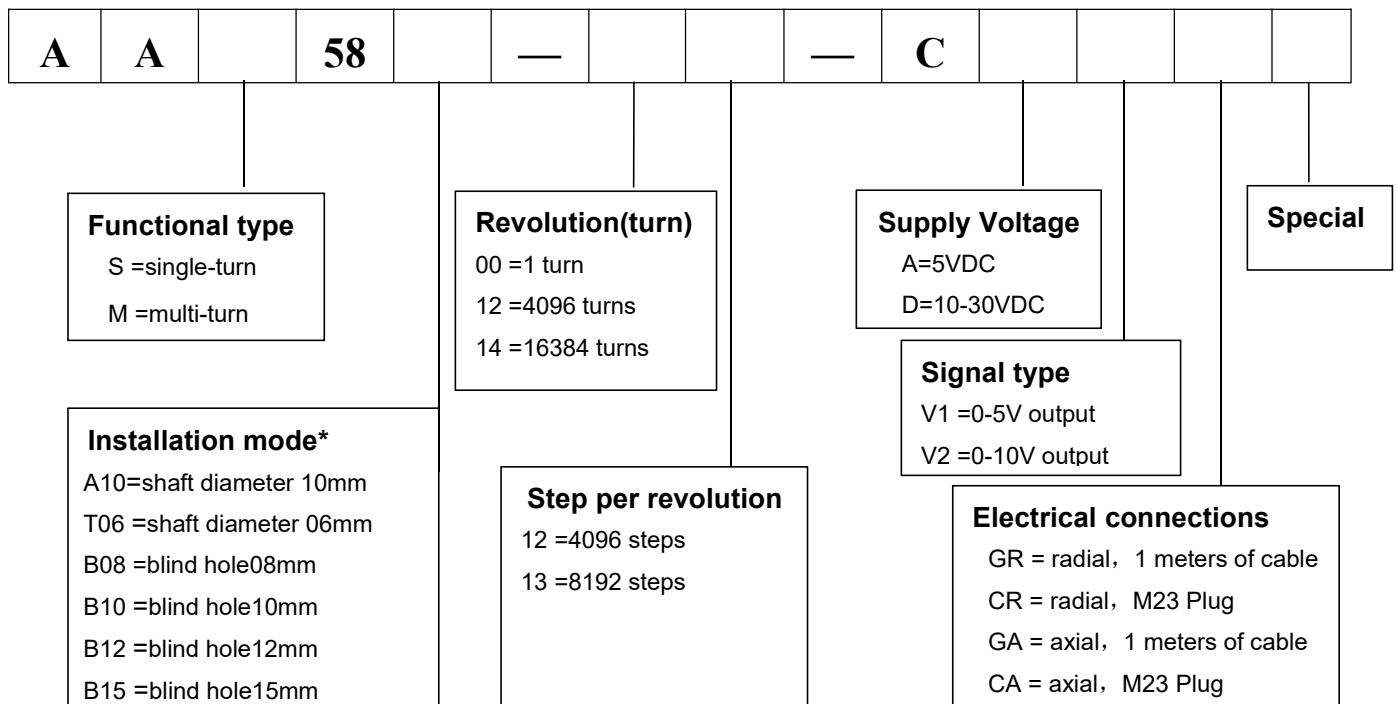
| A | A |  | 58 |  | — |  |  | — | C |  |  |  |  |
|---|---|---|---|---|---|---|---|---|---|---|---|---|---|

**Functional type**
S =single-turn
M =multi-turn

**Revolution(turn)**
00 =1 turn
12 =4096 turns
14 =16384 turns

**Supply Voltage**
A=5VDC
D=10-30VDC

**Special**

**Signal type**
V1 =0-5V output
V2 =0-10V output

**Installation mode***
A10=shaft diameter 10mm
T06 =shaft diameter 06mm
B08 =blind hole08mm
B10 =blind hole10mm
B12 =blind hole12mm
B15 =blind hole15mm

**Step per revolution**
12 =4096 steps
13 =8192 steps

**Electrical connections**
GR = radial，1 meters of cable
CR = radial，M23 Plug
GA = axial，1 meters of cable
CA = axial，M23 Plug